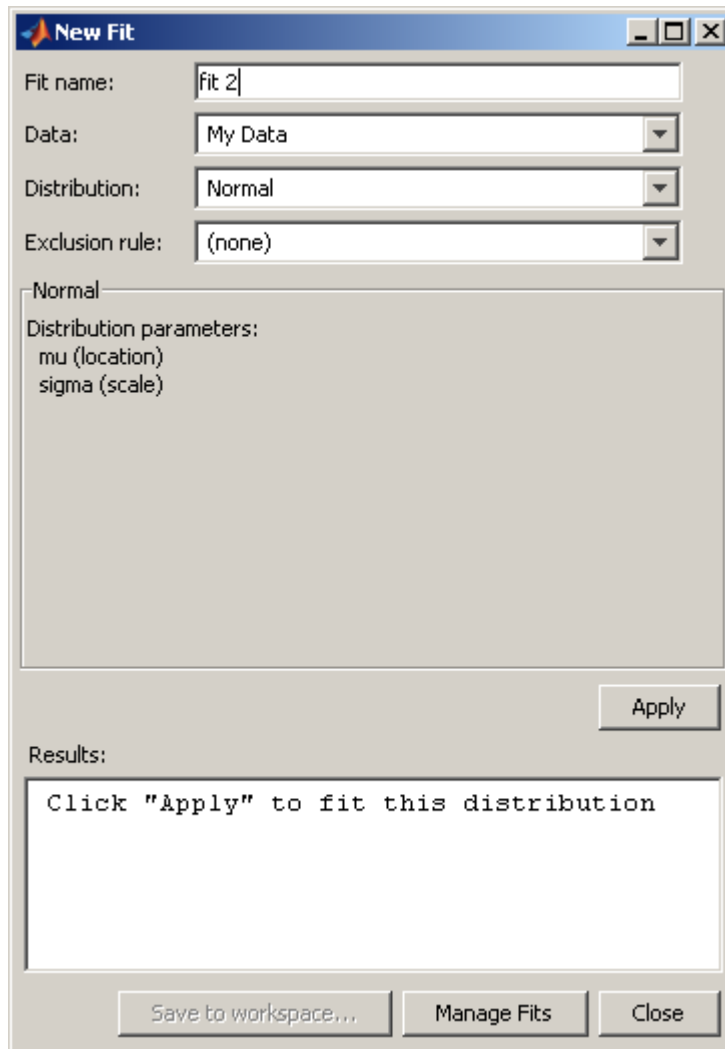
New Fit

Fit name: fit 2

Data: My Data

Distribution: Normal

Exclusion rule: (none)

Normal

Distribution parameters:
mu (location)
sigma (scale)

Apply

Results:

Click "Apply" to fit this distribution

Save to workspace... Manage Fits Close